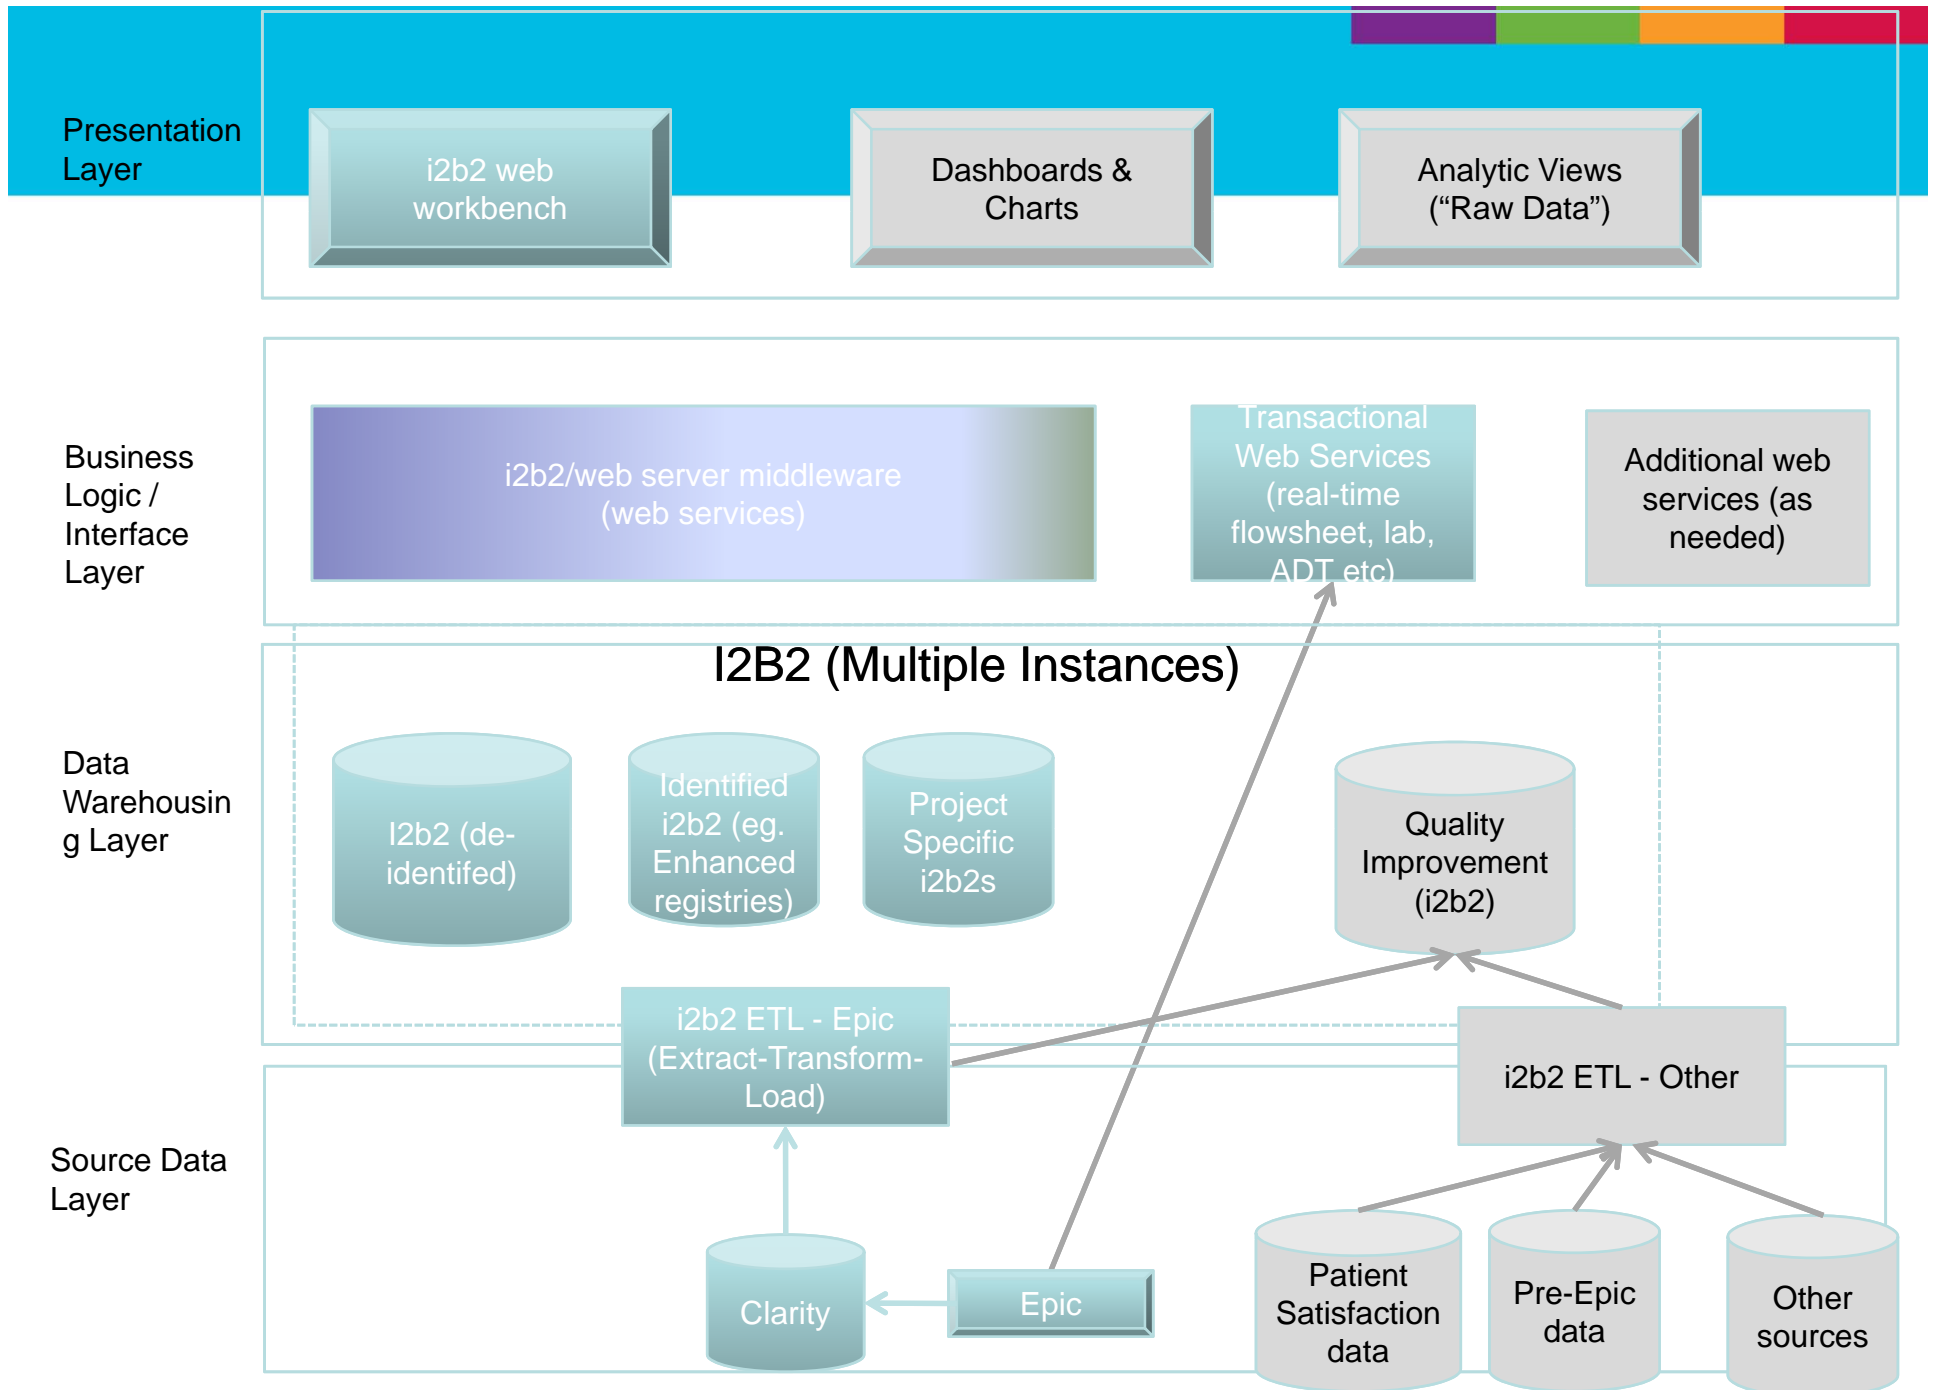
Presentation Layer

i2b2 web workbench

Dashboards & Charts

Analytic Views ("Raw Data")

Business Logic / Interface Layer

i2b2/web server middleware (web services)

Transactional Web Services (real-time flowsheet, lab, ADT etc)

Additional web services (as needed)

I2B2 (Multiple Instances)

Data Warehousin g Layer

I2b2 (de-identifed)

Identified i2b2 (eg. Enhanced registries)

Project Specific i2b2s

Quality Improvement (i2b2)

i2b2 ETL - Epic (Extract-Transform-Load)

i2b2 ETL - Other

Source Data Layer

Clarity

Epic

Patient Satisfaction data

Pre-Epic data

Other sources